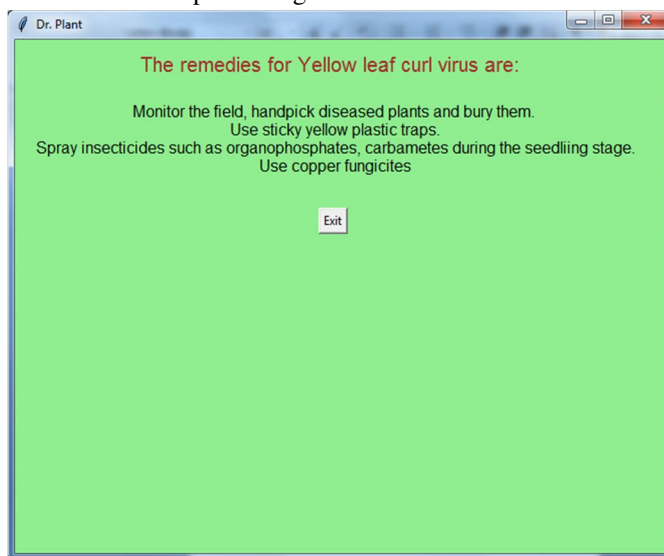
Dr. Plant

The remedies for Yellow leaf curl virus are:

Monitor the field, handpick diseased plants and bury them.
Use sticky yellow plastic traps.
Spray insecticides such as organophosphates, carbametes during the seedliing stage.
Use copper fungicites

Exit